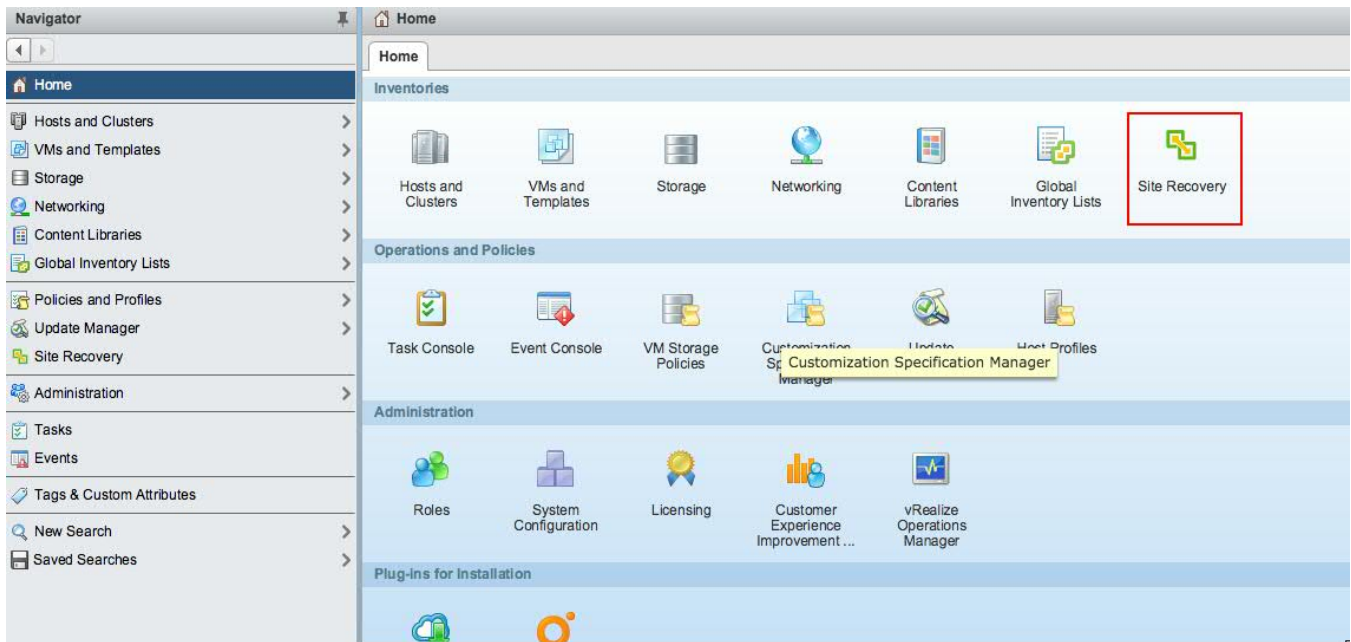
Navigator

Home

Hosts and Clusters
VMs and Templates
Storage
Networking
Content Libraries
Global Inventory Lists
Policies and Profiles
Update Manager
Site Recovery
Administration
Tasks
Events
Tags & Custom Attributes
New Search
Saved Searches

Home

Home

Inventories

Hosts and Clusters
VMs and Templates
Storage
Networking
Content Libraries
Global Inventory Lists
Site Recovery

Operations and Policies

Task Console
Event Console
VM Storage Policies
Customization Sp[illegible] Manager
Customization Specification Manager
Update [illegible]
Host Profiles

Administration

Roles
System Configuration
Licensing
Customer Experience Improvement ...
vRealize Operations Manager

Plug-ins for Installation